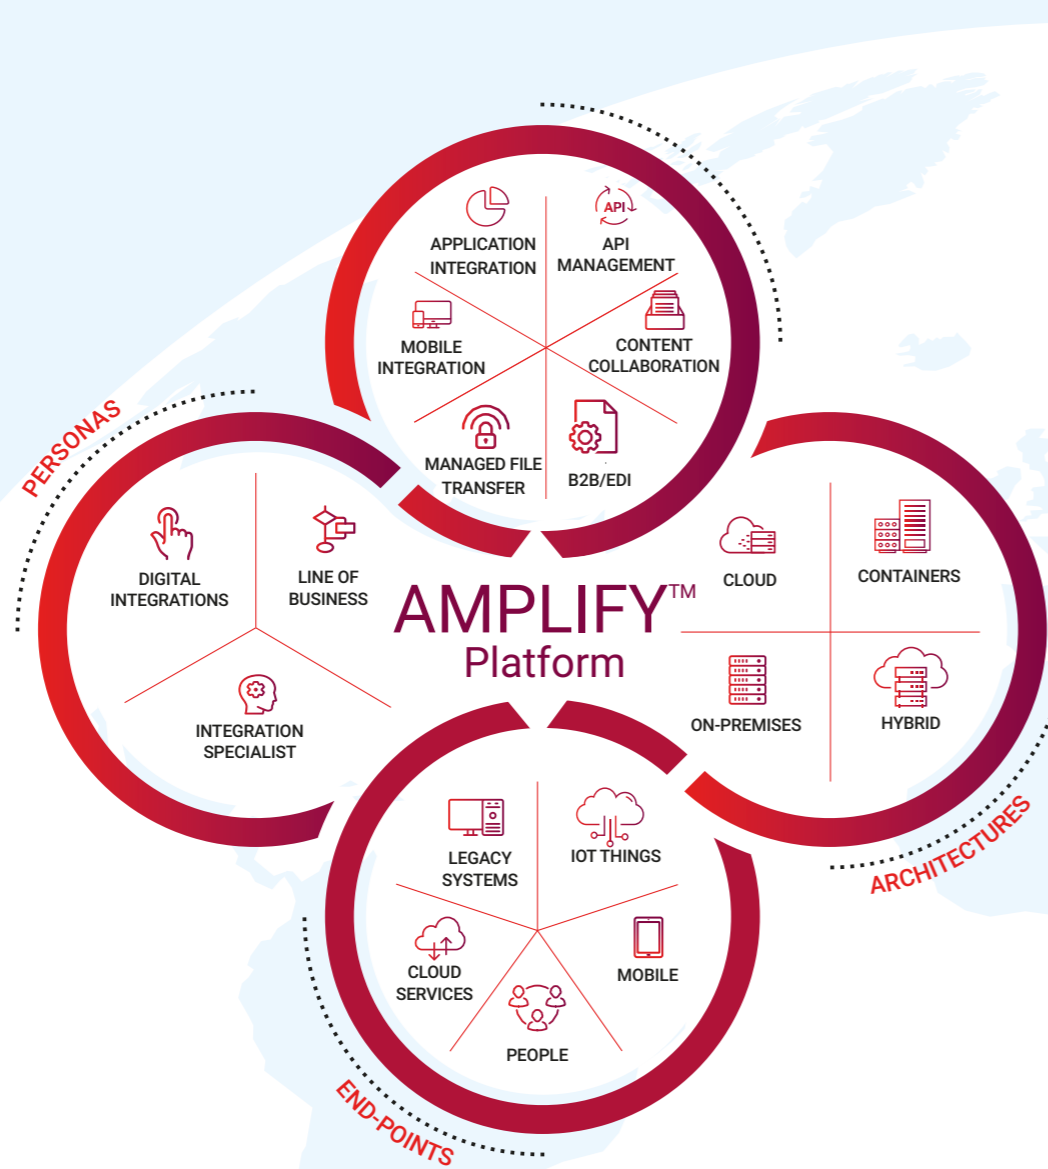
API

APPLICATION INTEGRATION

API MANAGEMENT

MOBILE INTEGRATION

CONTENT COLLABORATION

MANAGED FILE TRANSFER

B2B/EDI

PERSONAS

DIGITAL INTEGRATIONS

LINE OF BUSINESS

INTEGRATION SPECIALIST

AMPLIFY™
Platform

CLOUD

CONTAINERS

ON-PREMISES

HYBRID

ARCHITECTURES

LEGACY SYSTEMS

IOT THINGS

CLOUD SERVICES

MOBILE

PEOPLE

END-POINTS